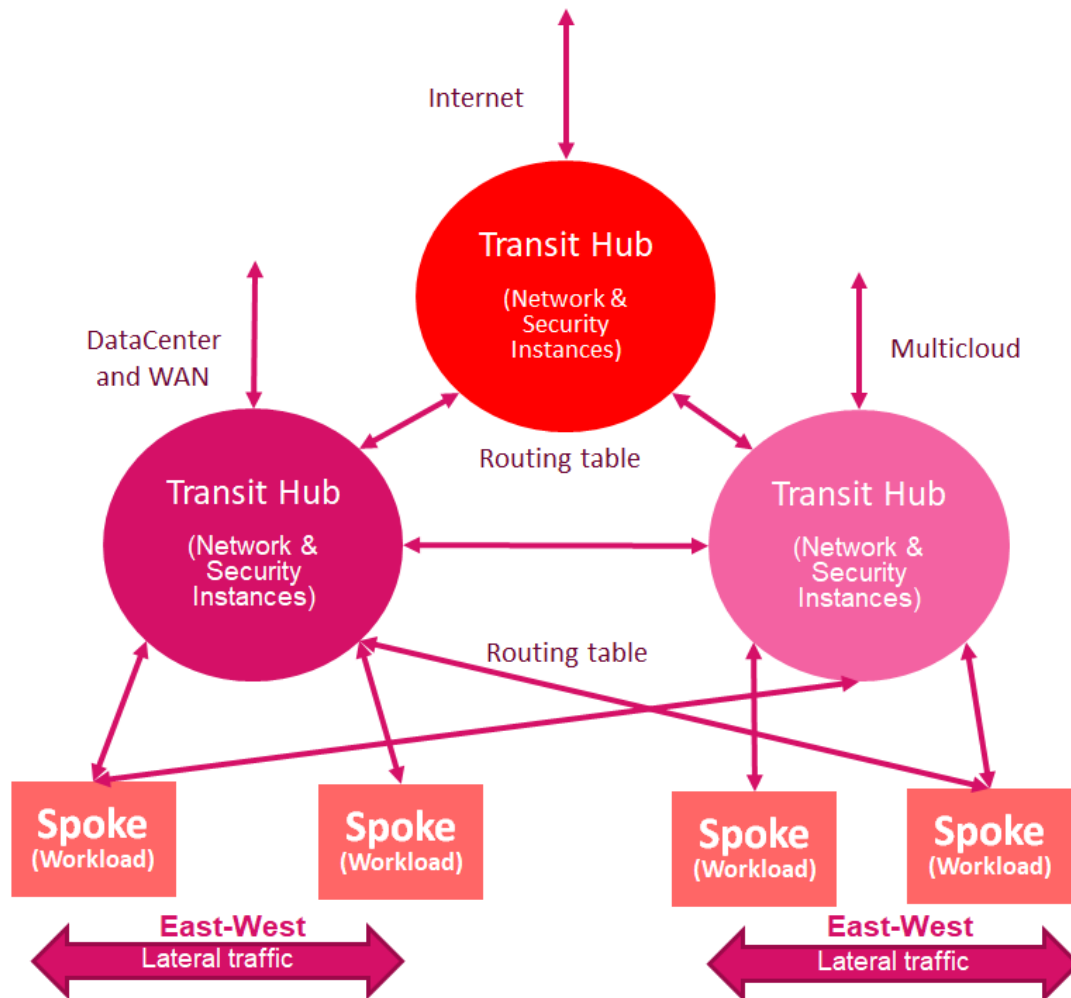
Internet

Transit Hub
(Network & Security Instances)

DataCenter and WAN

Multicloud

Routing table

Transit Hub
(Network & Security Instances)

Transit Hub
(Network & Security Instances)

Routing table

Spoke
(Workload)

Spoke
(Workload)

Spoke
(Workload)

Spoke
(Workload)

East-West
Lateral traffic

East-West
Lateral traffic